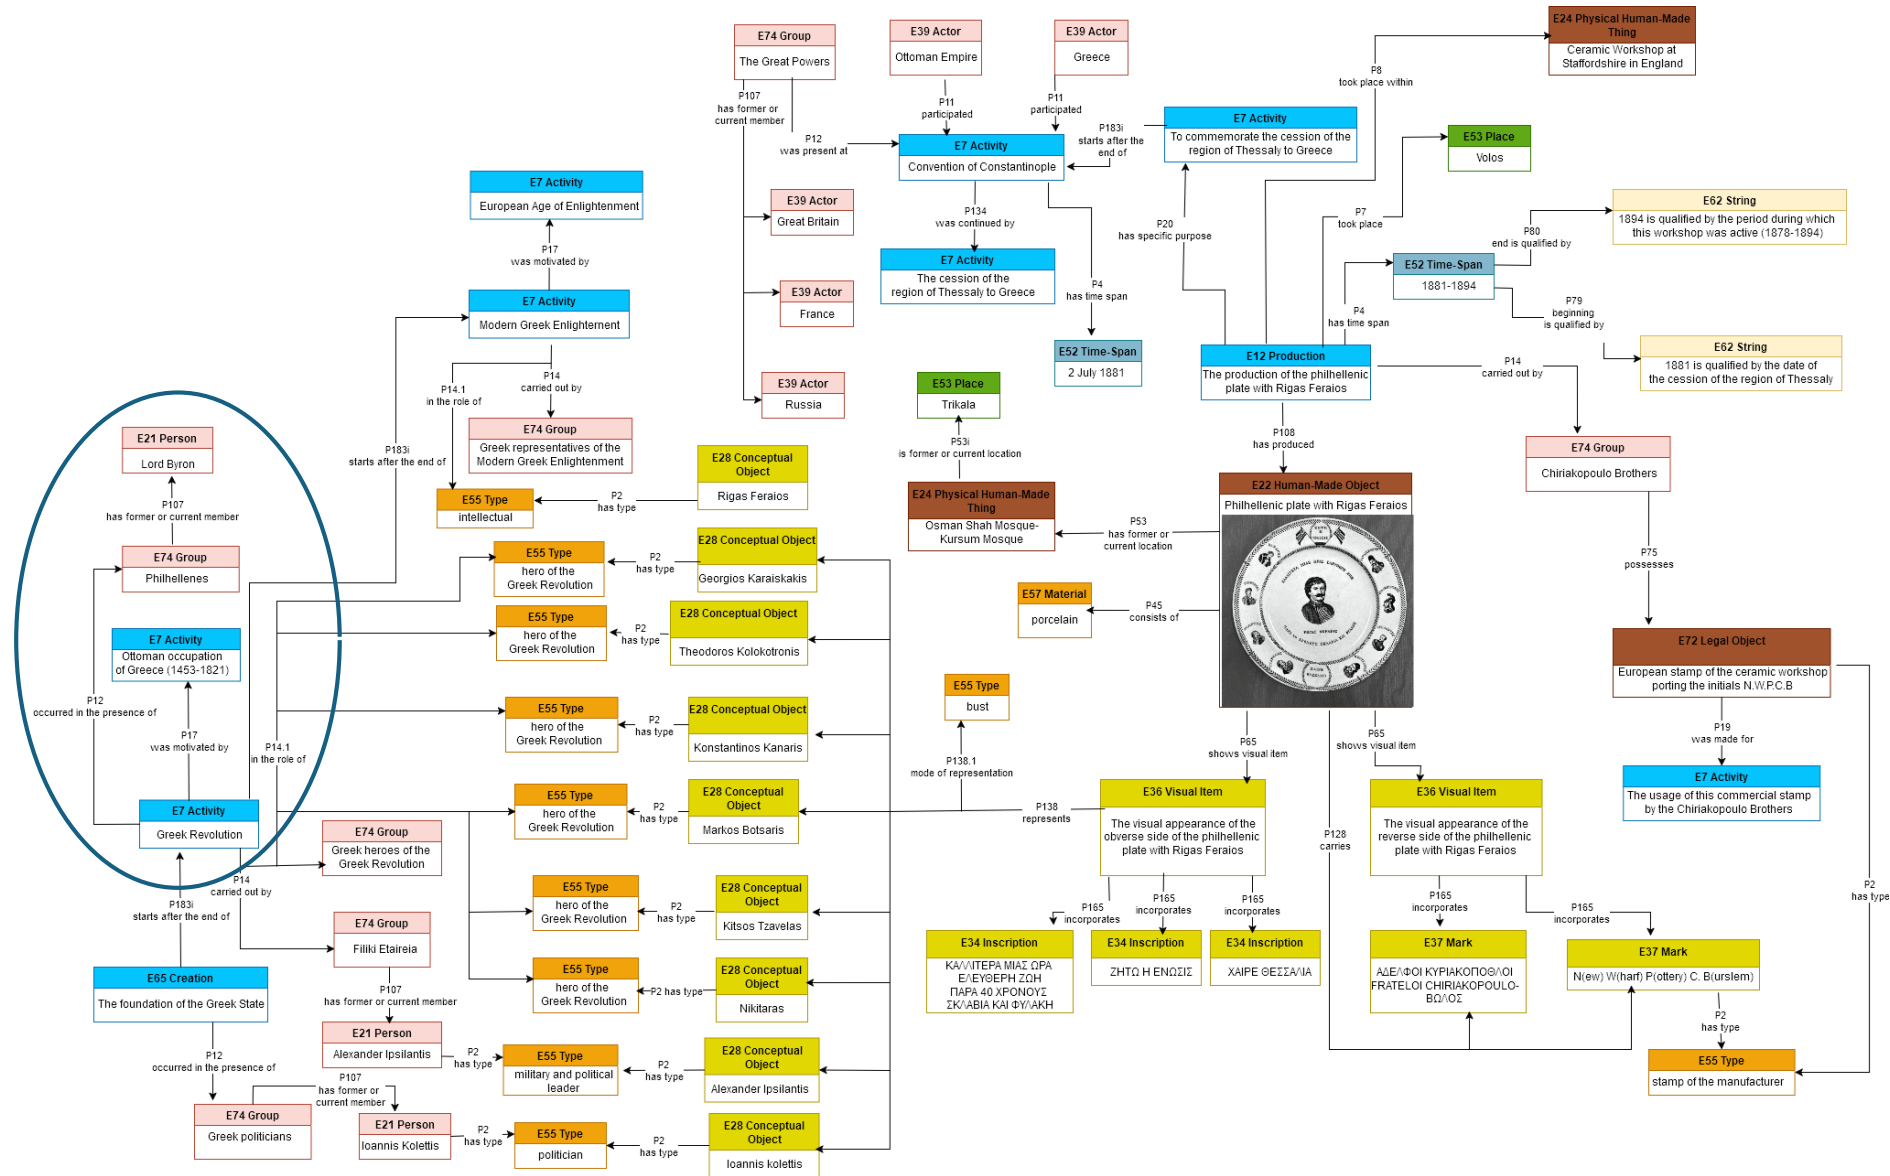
E74 Group
The Great Powers

E39 Actor
Ottoman Empire

E39 Actor
Greece

E24 Physical Human-Made Thing
Ceramic Workshop at Staffordshire in England

P8
took place within

P107
has former or current member

P11
participated

P11
participated

P183i
starts after the end of

E7 Activity
To commemorate the cession of the region of Thessaly to Greece

E53 Place
Volos

P12
was present at

E7 Activity
Convention of Constantinople

E7 Activity
European Age of Enlightenment

E39 Actor
Great Britain

P134
was continued by

P20
has specific purpose

P7
took place

E62 String
1894 is qualified by the period during which this workshop was active (1878-1894)

P80
end is qualified by

P17
was motivated by

E7 Activity
The cession of the region of Thessaly to Greece

E52 Time-Span
1881-1894

E39 Actor
France

P4
has time span

P4
has time span

P79
beginning is qualified by

E7 Activity
Modern Greek Enlightenment

E52 Time-Span
2 July 1881

E12 Production
The production of the philhellenic plate with Rigas Feraios

E62 String
1881 is qualified by the date of the cession of the region of Thessaly

P14.1
in the role of

P14
carried out by

E39 Actor
Russia

E53 Place
Trikala

P14
carried out by

E21 Person
Lord Byron

P183i
starts after the end of

E74 Group
Greek representatives of the Modern Greek Enlightenment

P108
has produced

E74 Group
Chiriakopoulo Brothers

P53i
is former or current location

E28 Conceptual Object
Rigas Feraios

E22 Human-Made Object
Philhellenic plate with Rigas Feraios

P107
has former or current member

E55 Type
intellectual

P2
has type

E24 Physical Human-Made Thing
Osman Shah Mosque-Kursum Mosque

P53
has former or current location

E74 Group
Philhellenes

E55 Type
hero of the Greek Revolution

P2
has type

E28 Conceptual Object
Georgios Karaiskakis

P75
possesses

E57 Material
porcelain

P45
consists of

E55 Type
hero of the Greek Revolution

P2
has type

E28 Conceptual Object
Theodoros Kolokotronis

E72 Legal Object
European stamp of the ceramic workshop porting the initials N.W.P.C.B

E7 Activity
Ottoman occupation of Greece (1453-1821)

E55 Type
bust

P12
occurred in the presence of

P17
was motivated by

P14.1
in the role of

E55 Type
hero of the Greek Revolution

P2
has type

E28 Conceptual Object
Konstantinos Kanaris

P19
was made for

P138.1
mode of representation

P65
shows visual item

P65
shows visual item

E7 Activity
The usage of this commercial stamp by the Chiriakopoulo Brothers

E7 Activity
Greek Revolution

E55 Type
hero of the Greek Revolution

P2
has type

E28 Conceptual Object
Markos Botsaris

P138
represents

E36 Visual Item
The visual appearance of the obverse side of the philhellenic plate with Rigas Feraios

E36 Visual Item
The visual appearance of the reverse side of the philhellenic plate with Rigas Feraios

P128
carries

E74 Group
Greek heroes of the Greek Revolution

P14
carried out by

P2
has type

E55 Type
hero of the Greek Revolution

P2
has type

E28 Conceptual Object
Kitsos Tzavelas

P165
incorporates

P165
incorporates

P165
incorporates

P165
incorporates

P165
incorporates

P183i
starts after the end of

E74 Group
Filiki Etaireia

E34 Inscription
ΚΑΛΛΙΤΕΡΑ ΜΙΑΣ ΩΡΑ ΕΛΕΥΘΕΡΗ ΖΩΗ ΠΑΡΑ 40 ΧΡΟΝΟΥΣ ΣΚΛΑΒΙΑ ΚΑΙ ΦΥΛΑΚΗ

E34 Inscription
ΖΗΤΩ Η ΕΝΩΣΙΣ

E34 Inscription
ΧΑΙΡΕ ΘΕΣΣΑΛΙΑ

E37 Mark
ΑΔΕΛΦΟΙ ΚΥΡΙΑΚΟΠΟΥΛΟΙ FRATELOI CHIRIAKOPOULO-ΒΟΛΟΣ

E37 Mark
N(ew) W(harf) P(ottery) C. B(urslem)

E65 Creation
The foundation of the Greek State

E55 Type
hero of the Greek Revolution

P2 has type

E28 Conceptual Object
Nikitaras

P107
has former or current member

E21 Person
Alexander Ipsilantis

P2
has type

E55 Type
military and political leader

P2
has type

E28 Conceptual Object
Alexander Ipsilantis

P2
has type

E55 Type
stamp of the manufacturer

P12
occurred in the presence of

P107
has former or current member

E74 Group
Greek politicians

E21 Person
Ioannis Kolettis

P2
has type

E55 Type
politician

P2
has type

E28 Conceptual Object
Ioannis kolettis

P2
has type